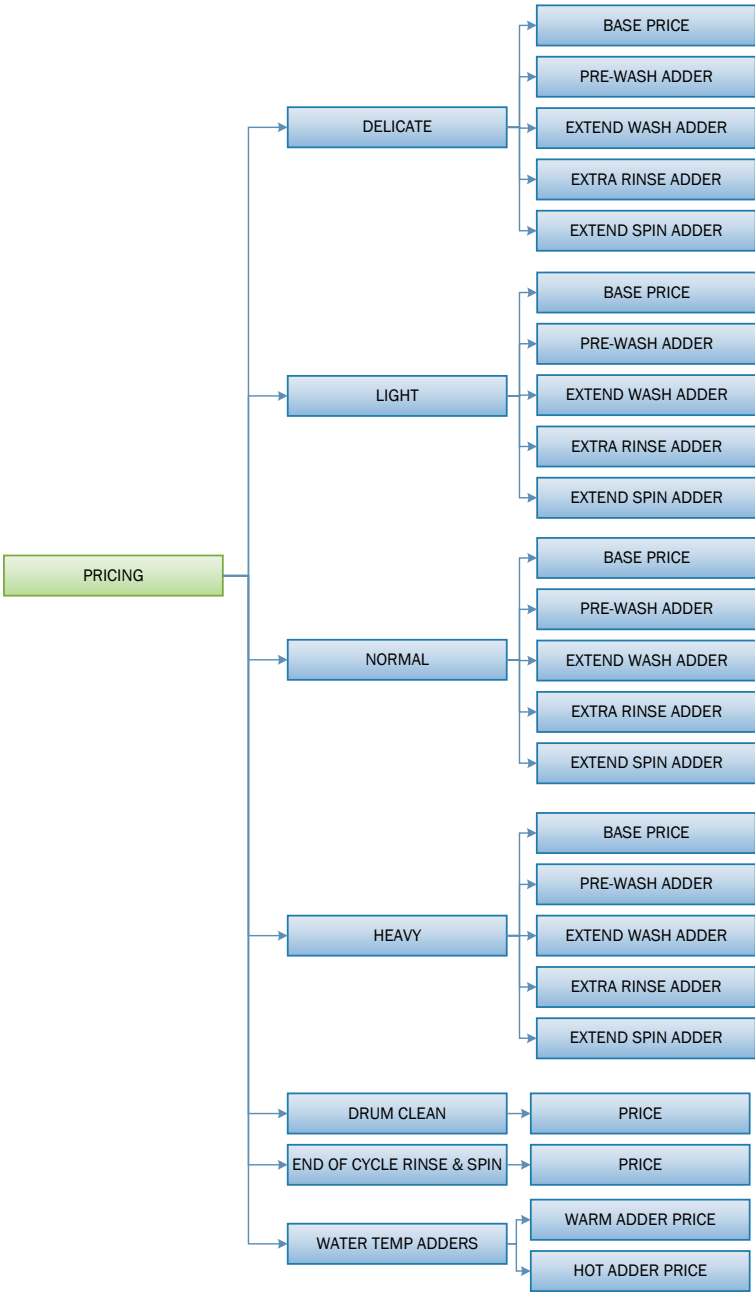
PRICING

DELICATE
BASE PRICE
PRE-WASH ADDER
EXTEND WASH ADDER
EXTRA RINSE ADDER
EXTEND SPIN ADDER

LIGHT
BASE PRICE
PRE-WASH ADDER
EXTEND WASH ADDER
EXTRA RINSE ADDER
EXTEND SPIN ADDER

NORMAL
BASE PRICE
PRE-WASH ADDER
EXTEND WASH ADDER
EXTRA RINSE ADDER
EXTEND SPIN ADDER

HEAVY
BASE PRICE
PRE-WASH ADDER
EXTEND WASH ADDER
EXTRA RINSE ADDER
EXTEND SPIN ADDER

DRUM CLEAN
PRICE

END OF CYCLE RINSE & SPIN
PRICE

WATER TEMP ADDERS
WARM ADDER PRICE
HOT ADDER PRICE